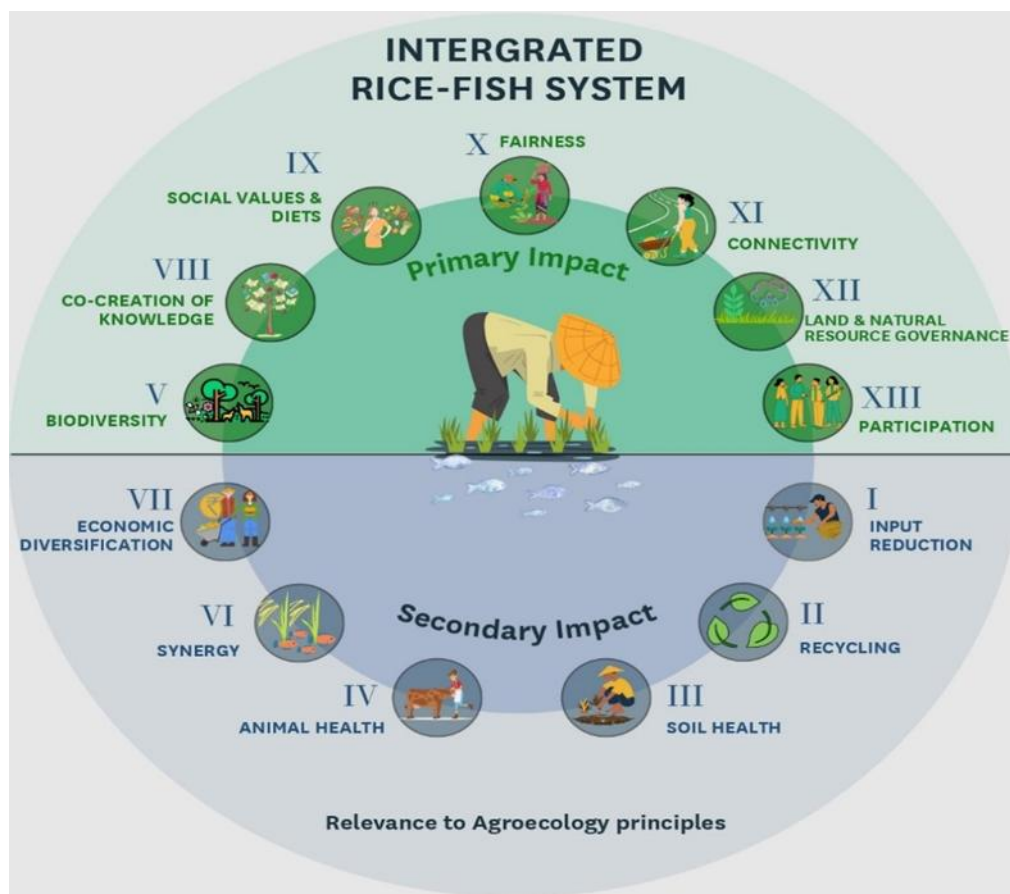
INTERGRATED RICE-FISH SYSTEM

X FAIRNESS

IX SOCIAL VALUES & DIETS

XI CONNECTIVITY

Primary Impact

VIII CO-CREATION OF KNOWLEDGE

XII LAND & NATURAL RESOURCE GOVERNANCE

V BIODIVERSITY

XIII PARTICIPATION

VII ECONOMIC DIVERSIFICATION

I INPUT REDUCTION

Secondary Impact

VI SYNERGY

II RECYCLING

IV ANIMAL HEALTH

III SOIL HEALTH

Relevance to Agroecology principles